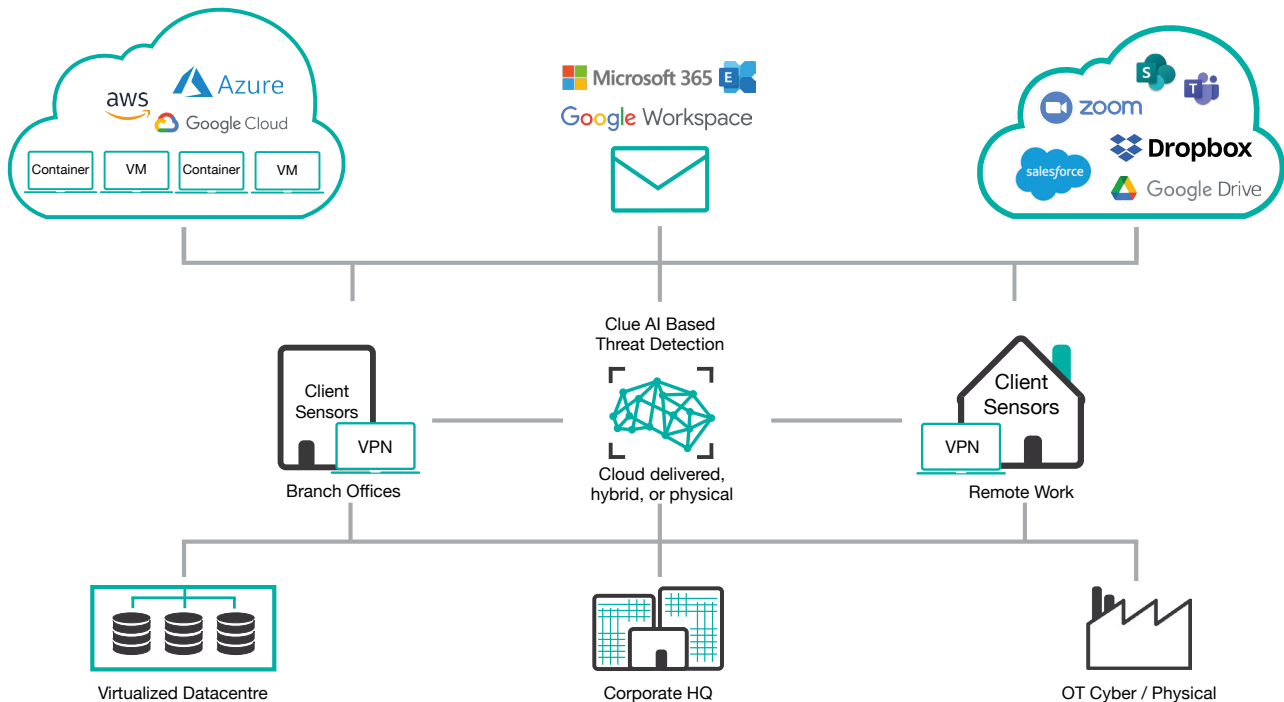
Azure
aws
Google Cloud
Container
VM
Container
VM

Microsoft 365
Google Workspace

zoom
Dropbox
salesforce
Google Drive

Clue AI Based
Threat Detection

Client
Sensors
VPN
Branch Offices

Cloud delivered,
hybrid, or physical

Client
Sensors
VPN
Remote Work

Virtualized Datacentre

Corporate HQ

OT Cyber / Physical